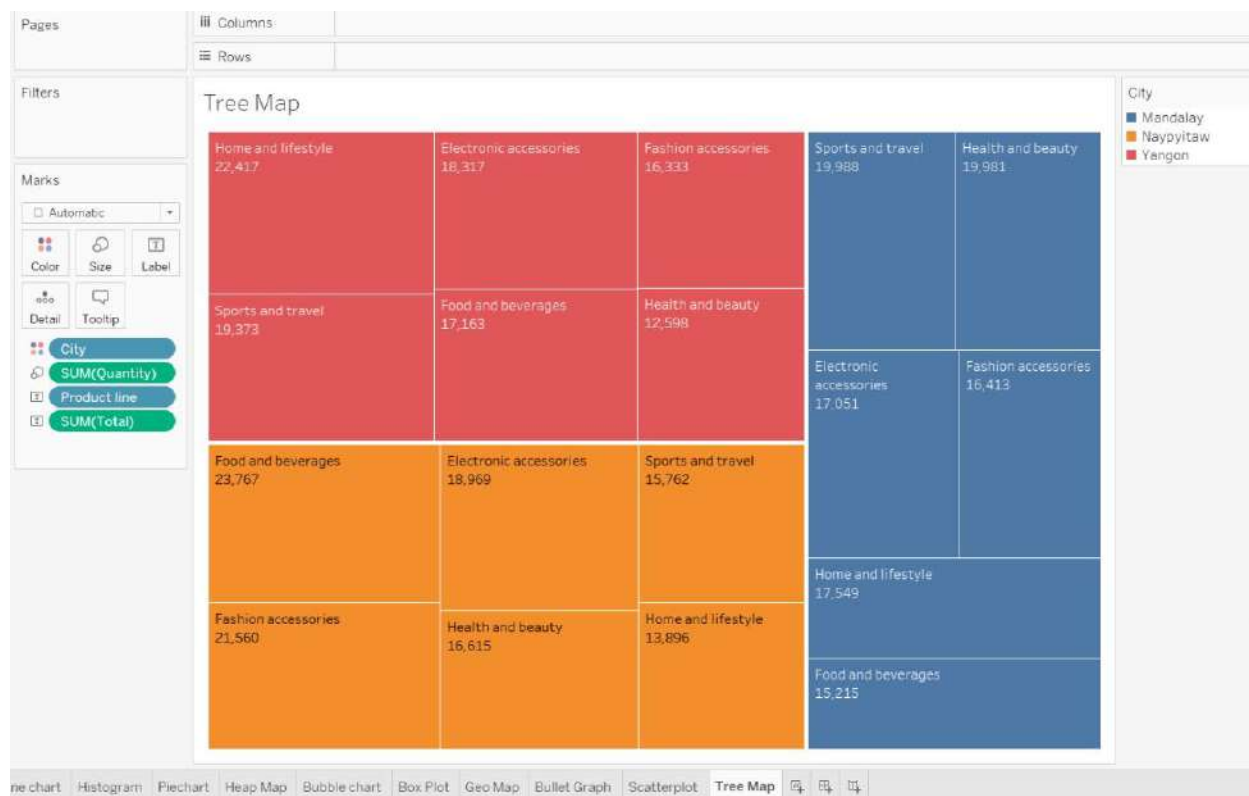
Pages

iii Columns

≡ Rows

Filters

Marks

Automatic

Color Size Label

Detail Tooltip

City
SUM(Quantity)
Product line
SUM(Total)

Tree Map

Home and lifestyle
22,417

Electronic accessories
18,317

Fashion accessories
16,333

Sports and travel
19,373

Food and beverages
17,163

Health and beauty
12,598

Food and beverages
23,767

Electronic accessories
18,969

Sports and travel
15,762

Fashion accessories
21,560

Health and beauty
16,615

Home and lifestyle
13,896

Sports and travel
19,988

Health and beauty
19,981

Electronic accessories
17,051

Fashion accessories
16,413

Home and lifestyle
17,549

Food and beverages
15,215

City
Mandalay
Naypyitaw
Yangon

ne chart Histogram Piechart Heap Map Bubble chart Box Plot Geo Map Bullet Graph Scatterplot Tree Map